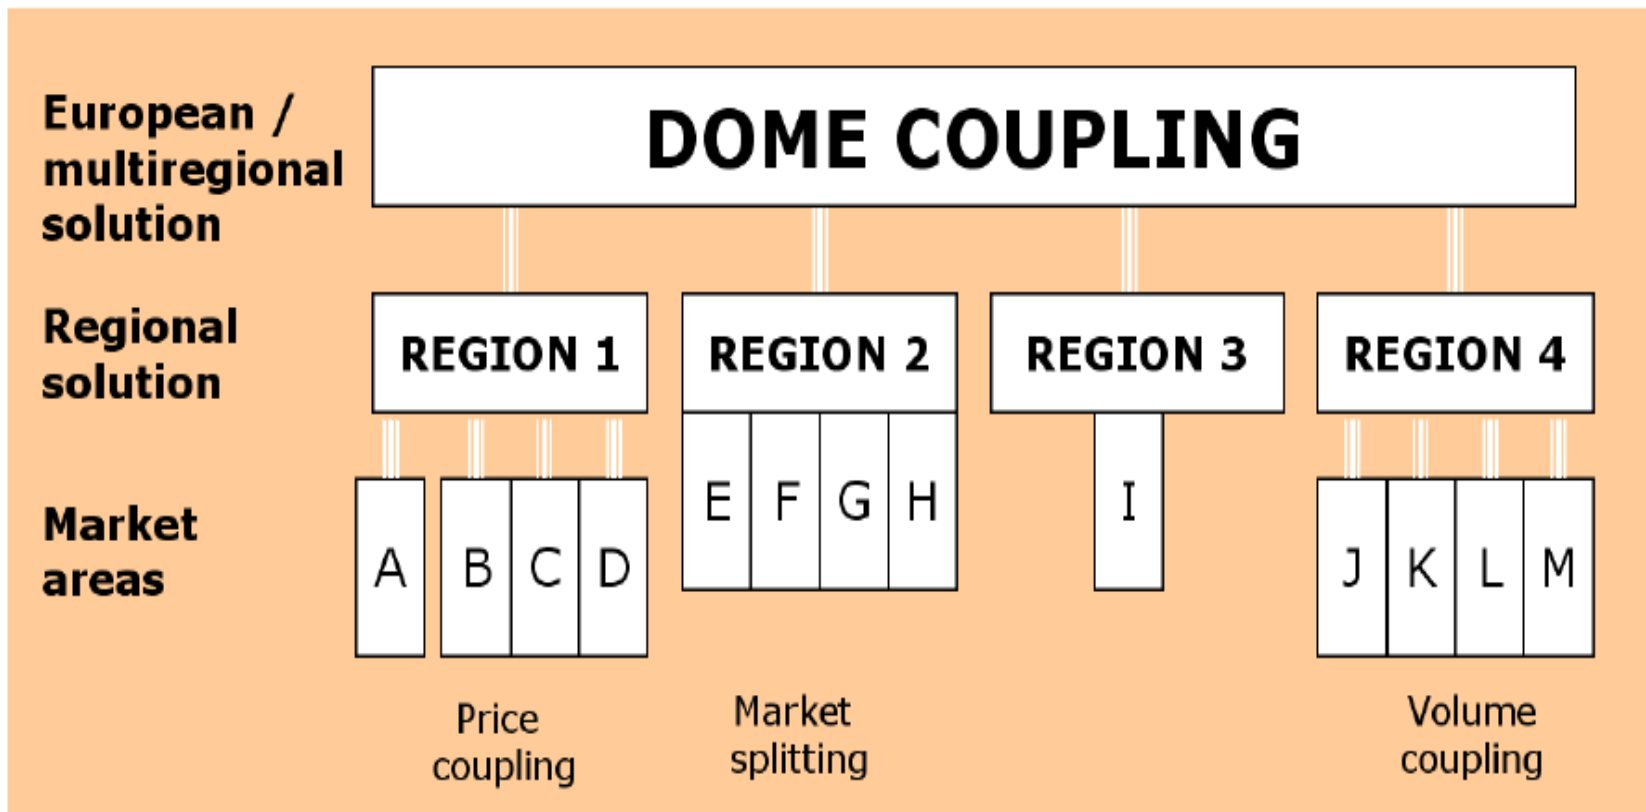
European / multiregional solution

DOME COUPLING

Regional solution

REGION 1

REGION 2

REGION 3

REGION 4

Market areas

A

B

C

D

E

F

G

H

I

J

K

L

M

Price coupling

Market splitting

Volume coupling